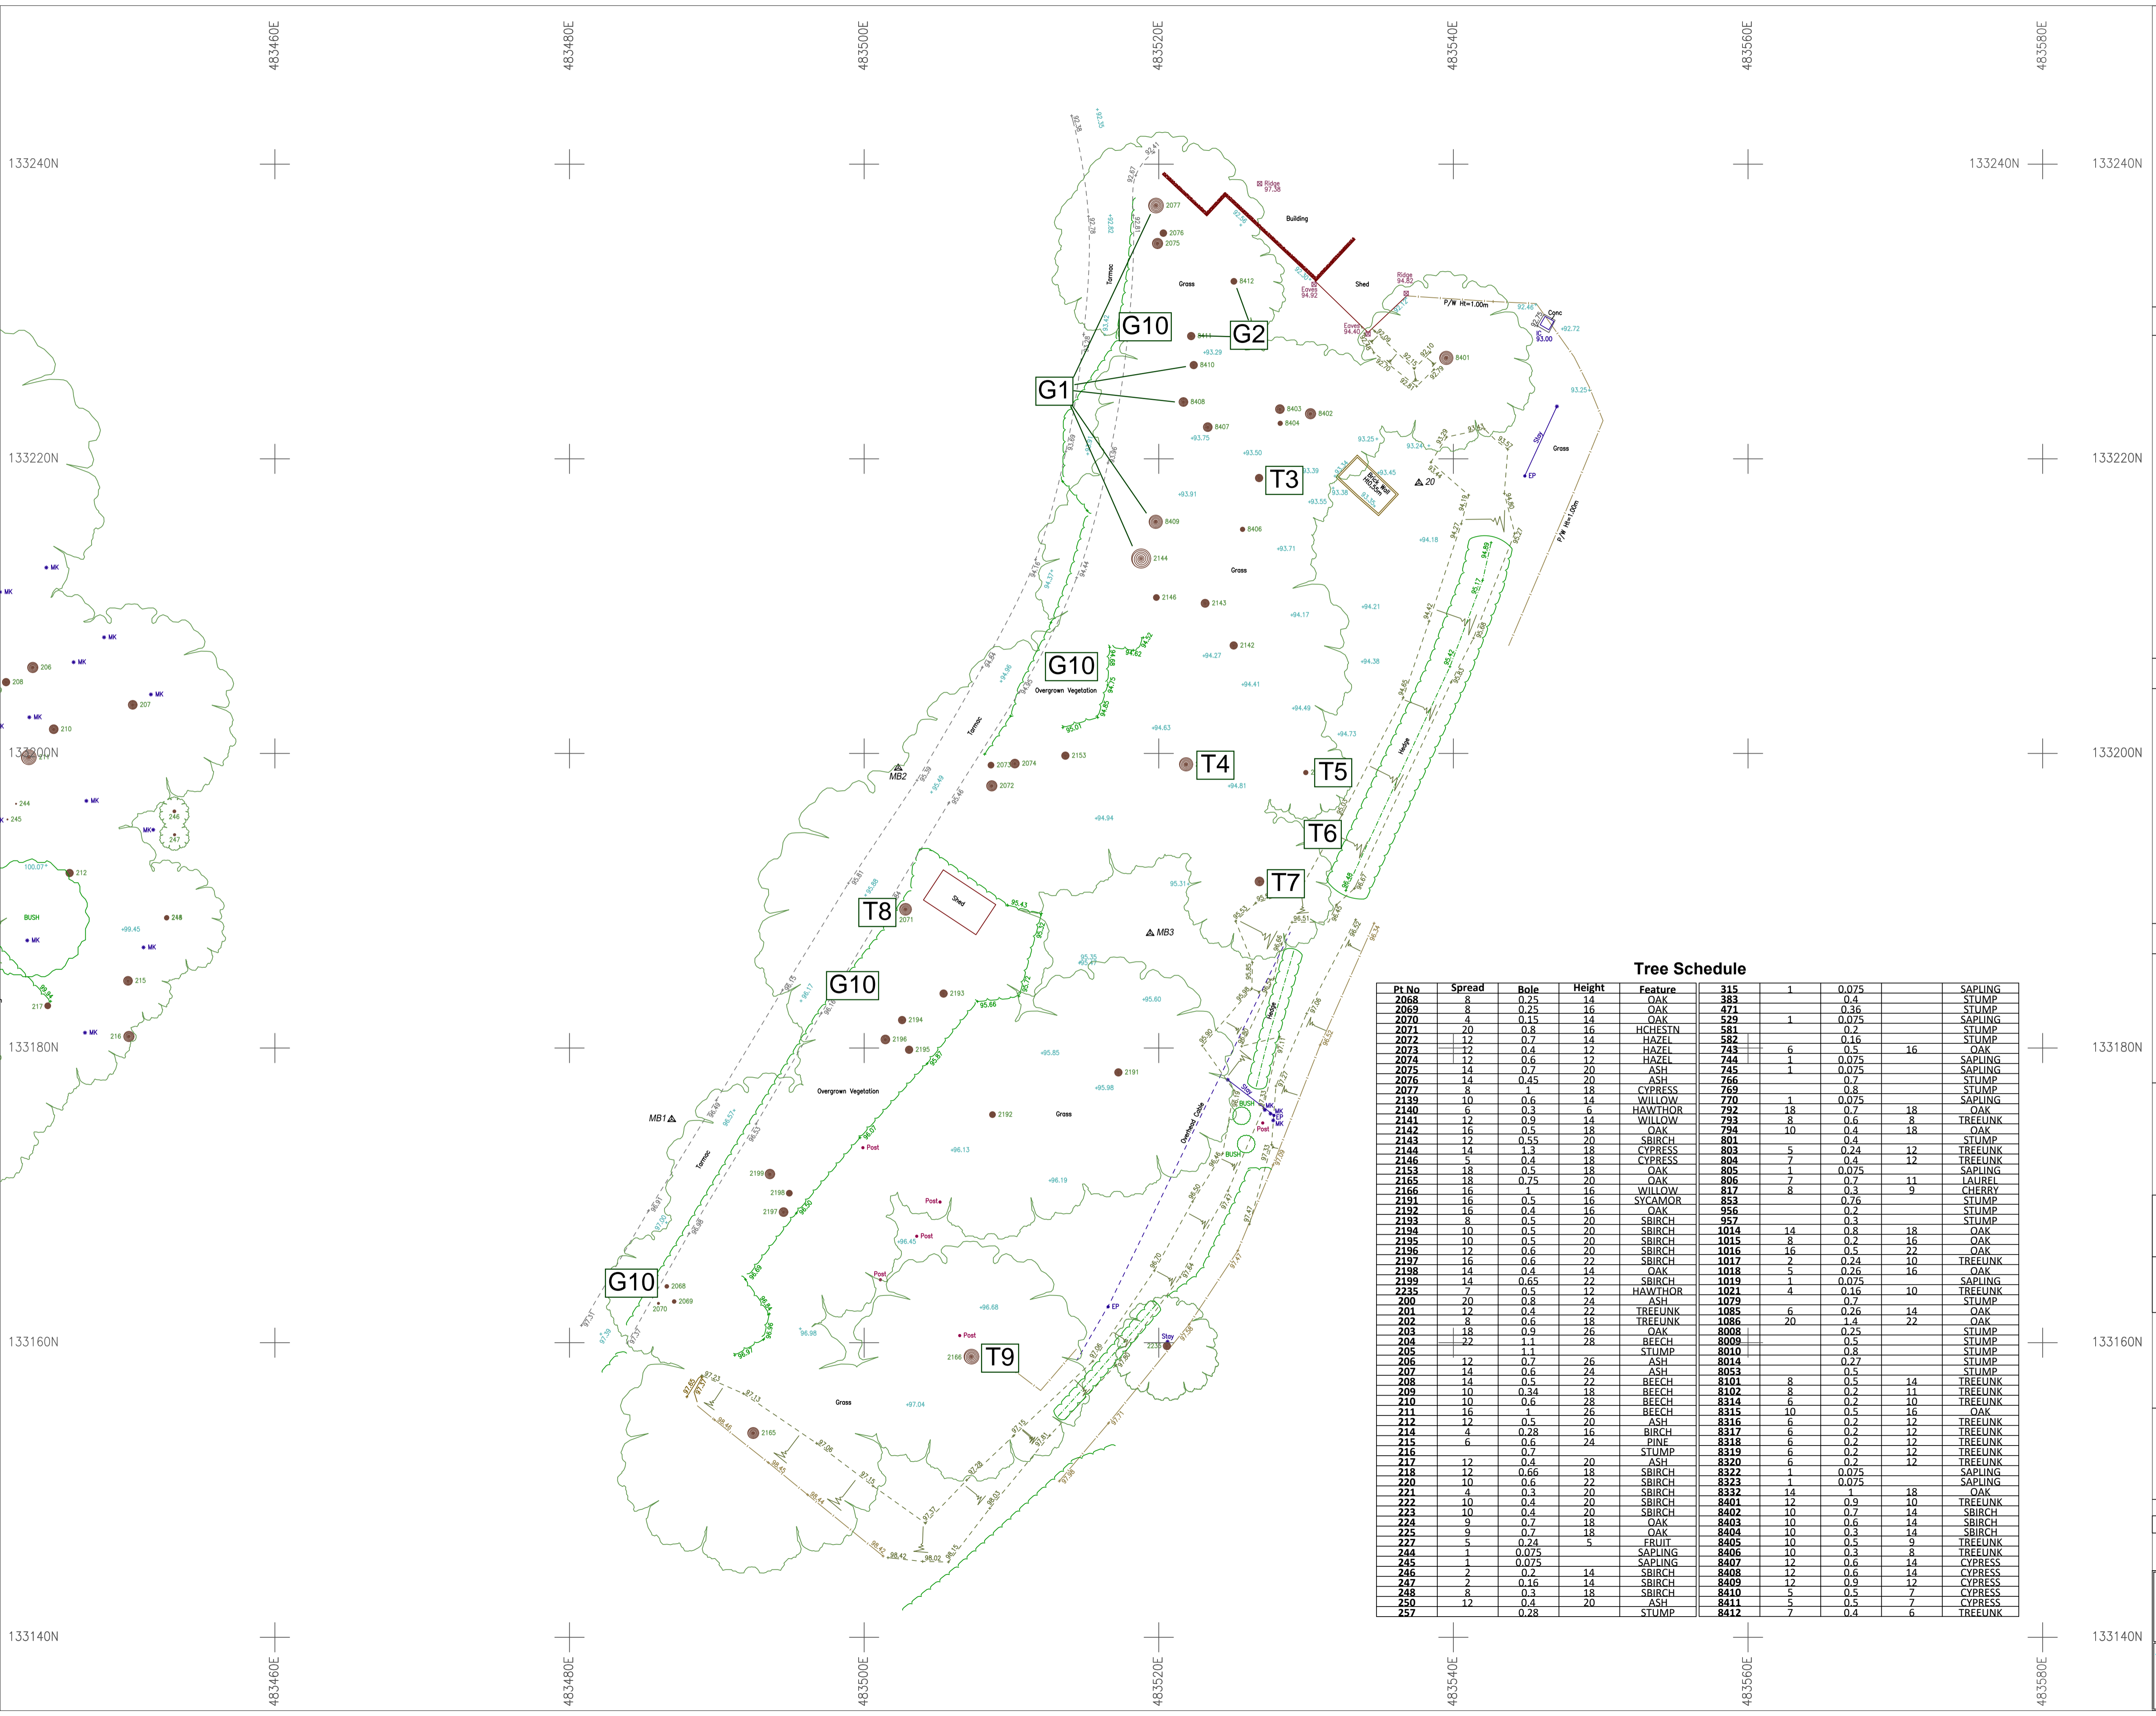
483460E 483480E 483500E 483520E 483540E 483560E 483580E

133240N 133240N 133240N

133220N 133220N

133200N 133200N

133180N 133180N

133160N 133160N

133140N 133140N

483460E 483480E 483500E 483520E 483540E 483560E 483580E

Ridge 97.38
Building
Shed
Ridge 94.82
Eoves 94.92
Eoves 94.40
P/W Ht=1.00m
Conc
93.00
Gross
Tarmac
Grass
G10
G2
G1
T3
G10
Overgrown Vegetation
T4
T5
T6
T7
T8
Shed
G10
MB2
MB3
MB1
Overgrown Vegetation
Tarmac
Grass
Hedge
Overhead Cable
Post
BUSH
MK
EP
Stay
G10
T9
Gross
Grass
P/W Ht=1.00m
Hedge
BUSH

Tree Schedule

| Pt No | Spread | Bole | Height | Feature |
|---|---|---|---|---|
| 2068 | 8 | 0.25 | 14 | OAK |
| 2069 | 8 | 0.25 | 16 | OAK |
| 2070 | 4 | 0.15 | 14 | OAK |
| 2071 | 20 | 0.8 | 16 | HCHESTN |
| 2072 | 12 | 0.7 | 14 | HAZEL |
| 2073 | 12 | 0.4 | 12 | HAZEL |
| 2074 | 12 | 0.6 | 12 | HAZEL |
| 2075 | 14 | 0.7 | 20 | ASH |
| 2076 | 14 | 0.45 | 20 | ASH |
| 2077 | 8 | 1 | 18 | CYPRESS |
| 2139 | 10 | 0.6 | 14 | WILLOW |
| 2140 | 6 | 0.3 | 6 | HAWTHOR |
| 2141 | 12 | 0.9 | 14 | WILLOW |
| 2142 | 16 | 0.5 | 18 | OAK |
| 2143 | 12 | 0.55 | 20 | SBIRCH |
| 2144 | 14 | 1.3 | 18 | CYPRESS |
| 2146 | 5 | 0.4 | 18 | CYPRESS |
| 2153 | 18 | 0.5 | 18 | OAK |
| 2165 | 18 | 0.75 | 20 | OAK |
| 2166 | 16 | 1 | 16 | WILLOW |
| 2191 | 16 | 0.5 | 16 | SYCAMOR |
| 2192 | 16 | 0.4 | 16 | OAK |
| 2193 | 8 | 0.5 | 20 | SBIRCH |
| 2194 | 10 | 0.5 | 20 | SBIRCH |
| 2195 | 10 | 0.5 | 20 | SBIRCH |
| 2196 | 12 | 0.6 | 20 | SBIRCH |
| 2197 | 16 | 0.6 | 22 | SBIRCH |
| 2198 | 14 | 0.4 | 14 | OAK |
| 2199 | 14 | 0.65 | 22 | SBIRCH |
| 2235 | 7 | 0.5 | 12 | HAWTHOR |
| 200 | 20 | 0.8 | 24 | ASH |
| 201 | 12 | 0.4 | 22 | TREEUNK |
| 202 | 8 | 0.6 | 18 | TREEUNK |
| 203 | 18 | 0.9 | 26 | OAK |
| 204 | 22 | 1.1 | 28 | BEECH |
| 205 | | 1.1 | | STUMP |
| 206 | 12 | 0.7 | 26 | ASH |
| 207 | 14 | 0.6 | 24 | ASH |
| 208 | 14 | 0.5 | 22 | BEECH |
| 209 | 10 | 0.34 | 18 | BEECH |
| 210 | 10 | 0.6 | 28 | BEECH |
| 211 | 16 | 1 | 26 | BEECH |
| 212 | 12 | 0.5 | 20 | ASH |
| 214 | 4 | 0.28 | 16 | BIRCH |
| 215 | 6 | 0.6 | 24 | PINE |
| 216 | | 0.7 | | STUMP |
| 217 | 12 | 0.4 | 20 | ASH |
| 218 | 12 | 0.66 | 18 | SBIRCH |
| 220 | 10 | 0.6 | 22 | SBIRCH |
| 221 | 4 | 0.3 | 20 | SBIRCH |
| 222 | 10 | 0.4 | 20 | SBIRCH |
| 223 | 10 | 0.4 | 20 | SBIRCH |
| 224 | 9 | 0.7 | 18 | OAK |
| 225 | 9 | 0.7 | 18 | OAK |
| 227 | 5 | 0.24 | 5 | FRUIT |
| 244 | 1 | 0.075 | | SAPLING |
| 245 | 1 | 0.075 | | SAPLING |
| 246 | 2 | 0.2 | 14 | SBIRCH |
| 247 | 2 | 0.16 | 14 | SBIRCH |
| 248 | 8 | 0.3 | 18 | SBIRCH |
| 250 | 12 | 0.4 | 20 | ASH |
| 257 | | 0.28 | | STUMP |

| Pt No | Spread | Bole | Height | Feature |
|---|---|---|---|---|
| 315 | 1 | 0.075 | | SAPLING |
| 383 | | 0.4 | | STUMP |
| 471 | | 0.36 | | STUMP |
| 529 | 1 | 0.075 | | SAPLING |
| 581 | | 0.2 | | STUMP |
| 582 | | 0.16 | | STUMP |
| 743 | 6 | 0.5 | 16 | OAK |
| 744 | 1 | 0.075 | | SAPLING |
| 745 | 1 | 0.075 | | SAPLING |
| 766 | | 0.7 | | STUMP |
| 769 | | 0.8 | | STUMP |
| 770 | 1 | 0.075 | | SAPLING |
| 792 | 18 | 0.7 | 18 | OAK |
| 793 | 8 | 0.6 | 8 | TREEUNK |
| 794 | 10 | 0.4 | 18 | OAK |
| 801 | | 0.4 | | STUMP |
| 803 | 5 | 0.24 | 12 | TREEUNK |
| 804 | 7 | 0.4 | 12 | TREEUNK |
| 805 | 1 | 0.075 | | SAPLING |
| 806 | 7 | 0.7 | 11 | LAUREL |
| 817 | 8 | 0.3 | 9 | CHERRY |
| 853 | | 0.76 | | STUMP |
| 956 | | 0.2 | | STUMP |
| 957 | | 0.3 | | STUMP |
| 1014 | 14 | 0.8 | 18 | OAK |
| 1015 | 8 | 0.2 | 16 | OAK |
| 1016 | 16 | 0.5 | 22 | OAK |
| 1017 | 2 | 0.24 | 10 | TREEUNK |
| 1018 | 5 | 0.26 | 16 | OAK |
| 1019 | 1 | 0.075 | | SAPLING |
| 1021 | 4 | 0.16 | 10 | TREEUNK |
| 1079 | | 0.7 | | STUMP |
| 1085 | 6 | 0.26 | 14 | OAK |
| 1086 | 20 | 1.4 | 22 | OAK |
| 8008 | | 0.25 | | STUMP |
| 8009 | | 0.5 | | STUMP |
| 8010 | | 0.8 | | STUMP |
| 8014 | | 0.27 | | STUMP |
| 8053 | | 0.5 | | STUMP |
| 8101 | 8 | 0.5 | 14 | TREEUNK |
| 8102 | 8 | 0.2 | 11 | TREEUNK |
| 8314 | 6 | 0.2 | 10 | TREEUNK |
| 8315 | 10 | 0.5 | 16 | OAK |
| 8316 | 6 | 0.2 | 12 | TREEUNK |
| 8317 | 6 | 0.2 | 12 | TREEUNK |
| 8318 | 6 | 0.2 | 12 | TREEUNK |
| 8319 | 6 | 0.2 | 12 | TREEUNK |
| 8320 | 6 | 0.2 | 12 | TREEUNK |
| 8322 | 1 | 0.075 | | SAPLING |
| 8323 | 1 | 0.075 | | SAPLING |
| 8332 | 14 | 1 | 18 | OAK |
| 8401 | 12 | 0.9 | 10 | TREEUNK |
| 8402 | 10 | 0.7 | 14 | SBIRCH |
| 8403 | 10 | 0.6 | 14 | SBIRCH |
| 8404 | 10 | 0.3 | 14 | SBIRCH |
| 8405 | 10 | 0.5 | 9 | TREEUNK |
| 8406 | 10 | 0.3 | 8 | TREEUNK |
| 8407 | 12 | 0.6 | 14 | CYPRESS |
| 8408 | 12 | 0.6 | 14 | CYPRESS |
| 8409 | 12 | 0.9 | 12 | CYPRESS |
| 8410 | 5 | 0.5 | 7 | CYPRESS |
| 8411 | 5 | 0.5 | 7 | CYPRESS |
| 8412 | 7 | 0.4 | 6 | TREEUNK |